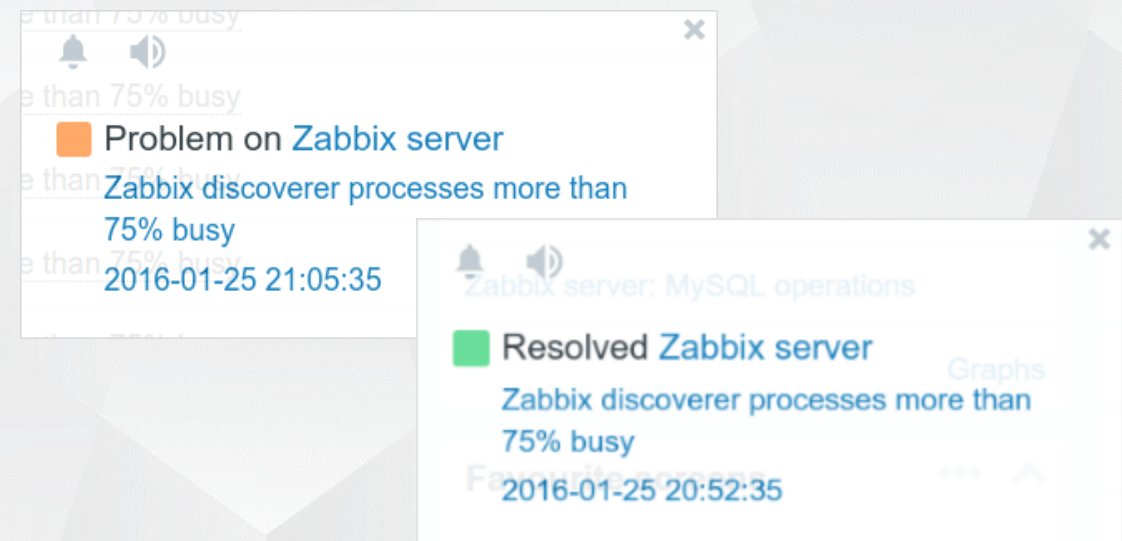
e than 75% busy

e than 75% busy

Problem on Zabbix server

e than 75% busy

Zabbix discoverer processes more than 75% busy

e than 75% busy

2016-01-25 21:05:35

Zabbix server: MySQL operations

Resolved Zabbix server

Graphs

Zabbix discoverer processes more than 75% busy

Favourite screens

2016-01-25 20:52:35